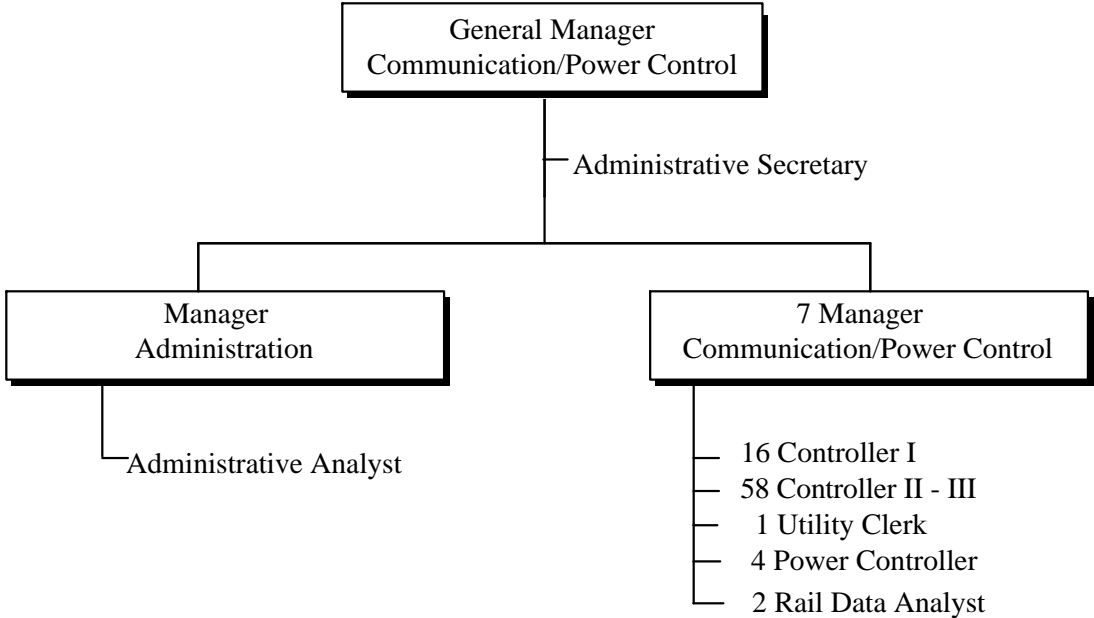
General Manager
Communication/Power Control

Administrative Secretary

Manager
Administration

Administrative Analyst

7 Manager
Communication/Power Control

16 Controller I
58 Controller II - III
1 Utility Clerk
4 Power Controller
2 Rail Data Analyst